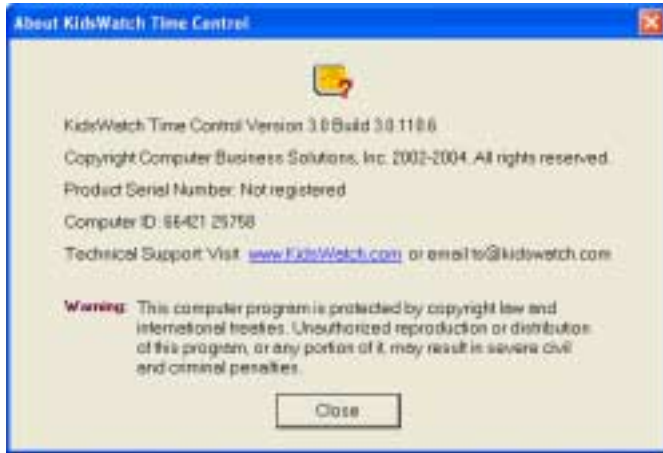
About KidsWatch Time Control

KidsWatch Time Control Version 3.0 Build 3.0.110.6

Copyright Computer Business Solutions, Inc. 2002-2004. All rights reserved.

Product Serial Number: Not registered

Computer ID: 66421 25758

Technical Support Visit www.KidsWatch.com or email to@kidswatch.com

Warning: This computer program is protected by copyright law and international treaties. Unauthorized reproduction or distribution of this program, or any portion of it, may result in severe civil and criminal penalties.

Close